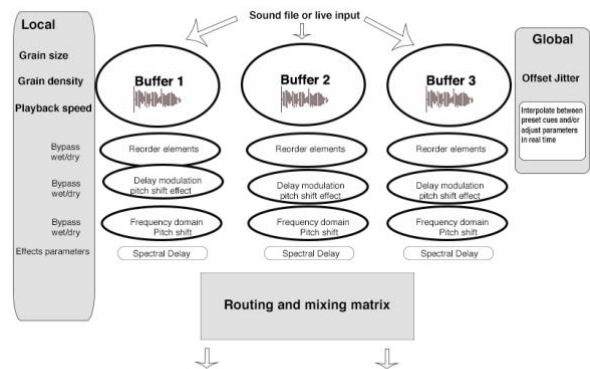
Sound file or live input

Local

Grain size

Grain density

Playback speed

Bypass wet/dry

Bypass wet/dry

Bypass wet/dry

Effects parameters

Buffer 1

Reorder elements

Delay modulation pitch shift effect

Frequency domain Pitch shift

Spectral Delay

Buffer 2

Reorder elements

Delay modulation pitch shift effect

Frequency domain Pitch shift

Spectral Delay

Buffer 3

Reorder elements

Delay modulation pitch shift effect

Frequency domain Pitch shift

Spectral Delay

Global

Offset Jitter

Interpolate between preset cues and/or adjust parameters in real time

Routing and mixing matrix